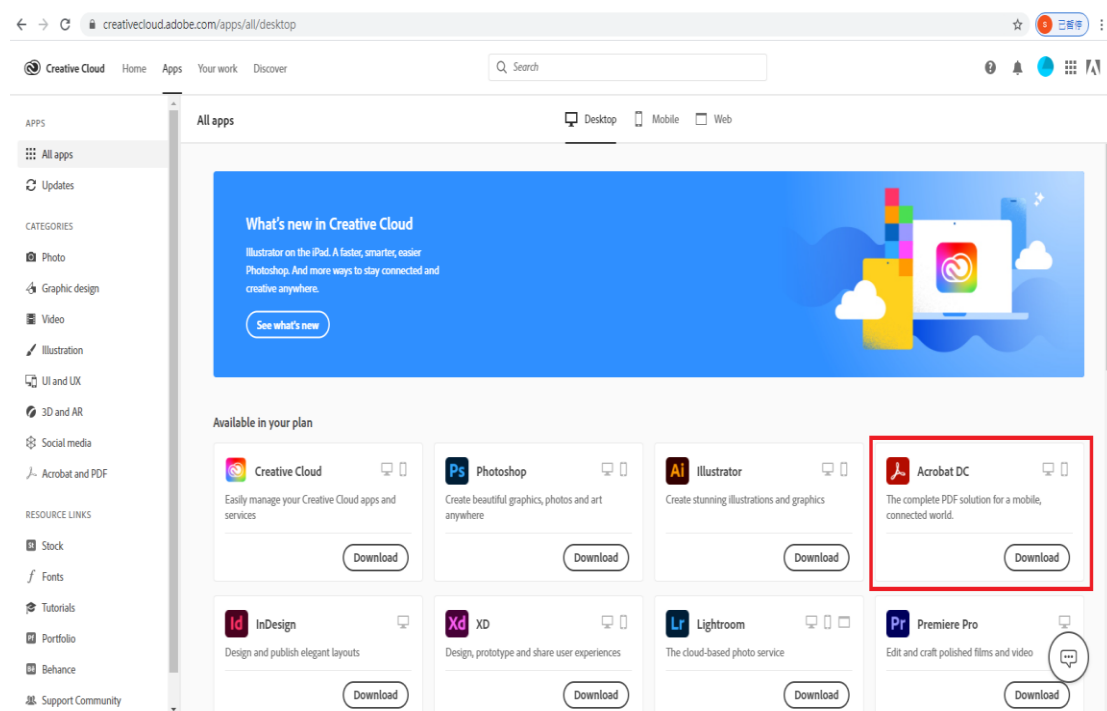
creativecloud.adobe.com/apps/all/desktop

S 已暫停

Creative Cloud Home Apps Your work Discover

Search

APPS

All apps

Updates

CATEGORIES

Photo

Graphic design

Video

Illustration

UI and UX

3D and AR

Social media

Acrobat and PDF

RESOURCE LINKS

Stock

Fonts

Tutorials

Portfolio

Behance

Support Community

All apps

Desktop Mobile Web

What's new in Creative Cloud

Illustrator on the iPad. A faster, smarter, easier Photoshop. And more ways to stay connected and creative anywhere.

See what's new

Available in your plan

Creative Cloud

Easily manage your Creative Cloud apps and services

Download

Ps Photoshop

Create beautiful graphics, photos and art anywhere

Download

Ai Illustrator

Create stunning illustrations and graphics

Download

Acrobat DC

The complete PDF solution for a mobile, connected world.

Download

Id InDesign

Design and publish elegant layouts

Download

Xd XD

Design, prototype and share user experiences

Download

Lr Lightroom

The cloud-based photo service

Download

Pr Premiere Pro

Edit and craft polished films and video

Download